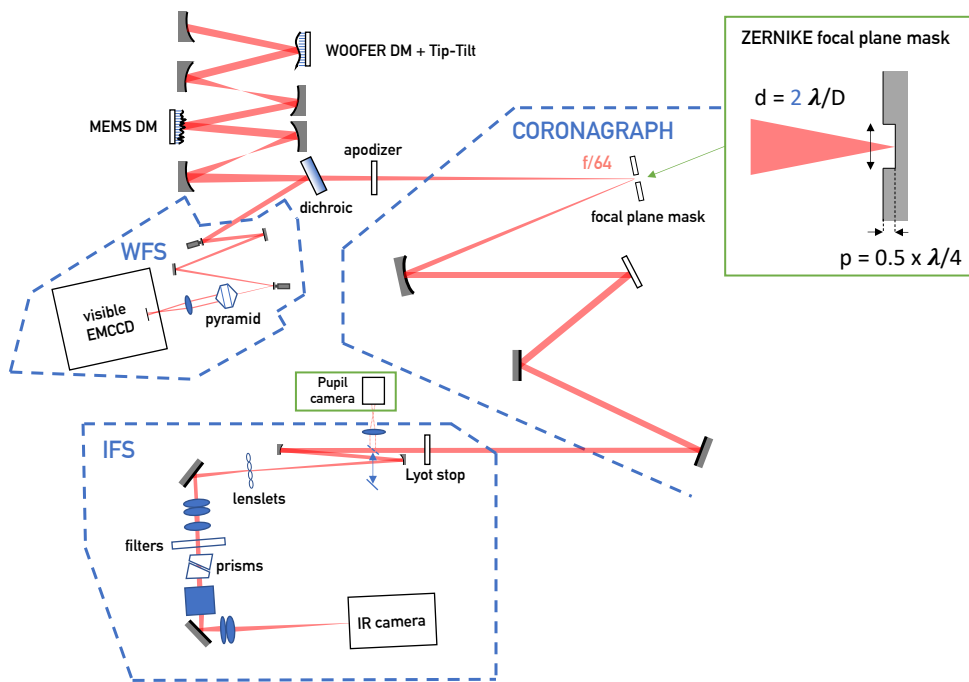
WOOFER DM + Tip-Tilt

MEMS DM

ZERNIKE focal plane mask

d = 2 $\lambda$/D

CORONAGRAPH

apodizer

f/64

dichroic

focal plane mask

p = 0.5 x $\lambda$/4

WFS

visible EMCCD

pyramid

Pupil camera

IFS

Lyot stop

lenslets

filters

prisms

IR camera